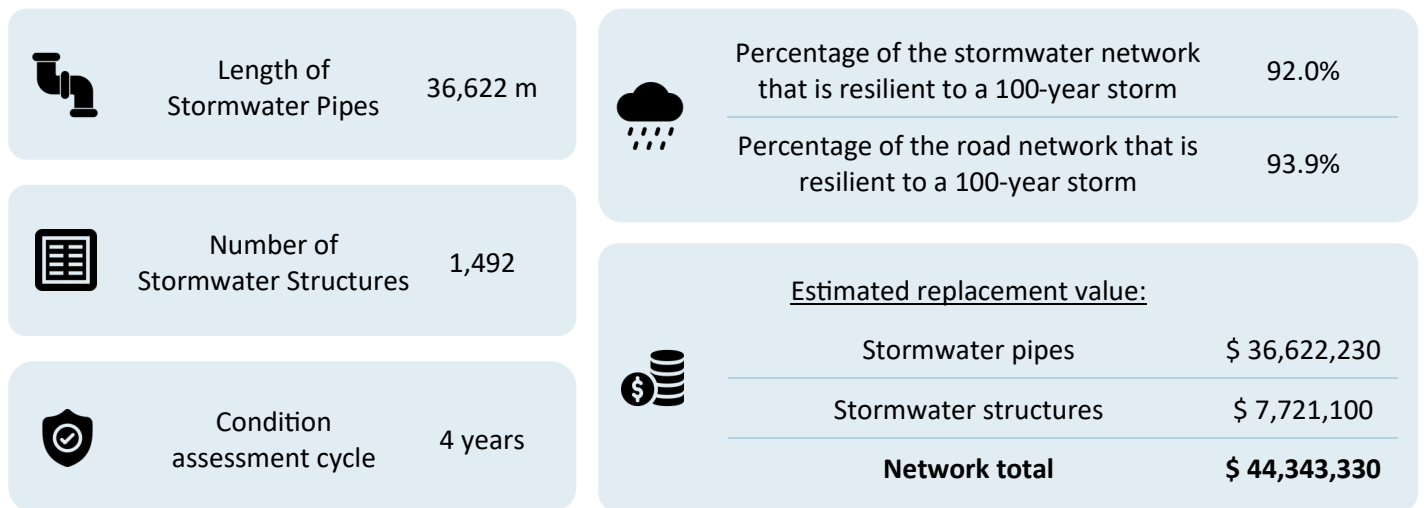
Length of Stormwater Pipes 36,622 m

Number of Stormwater Structures 1,492

Condition assessment cycle 4 years

| Percentage of the stormwater network that is resilient to a 100-year storm | 92.0% |
|---|---|
| Percentage of the road network that is resilient to a 100-year storm | 93.9% |

Estimated replacement value:

| Stormwater pipes | \$ 36,622,230 |
|---|---|
| Stormwater structures | \$ 7,721,100 |
| **Network total** | **\$ 44,343,330** |